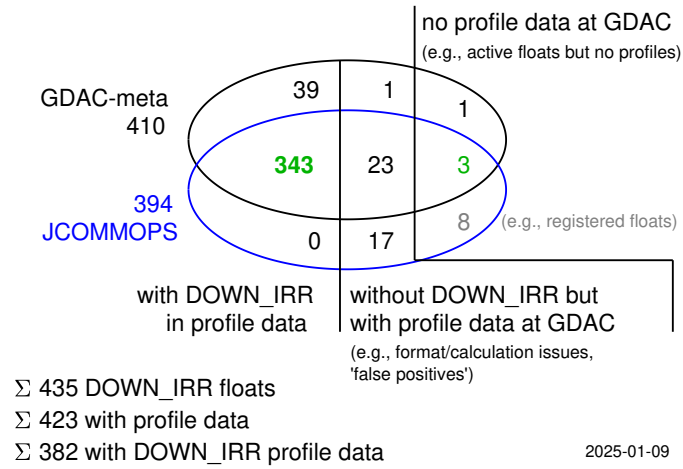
no profile data at GDAC
(e.g., active floats but no profiles)

GDAC-meta
410

39
1
1

343
23
3

394
JCOMMOPS

8
(e.g., registered floats)

0
17

with DOWN_IRR
in profile data

without DOWN_IRR but
with profile data at GDAC
(e.g., format/calculation issues, 'false positives')

$\Sigma$ 435 DOWN_IRR floats
$\Sigma$ 423 with profile data
$\Sigma$ 382 with DOWN_IRR profile data

2025-01-09